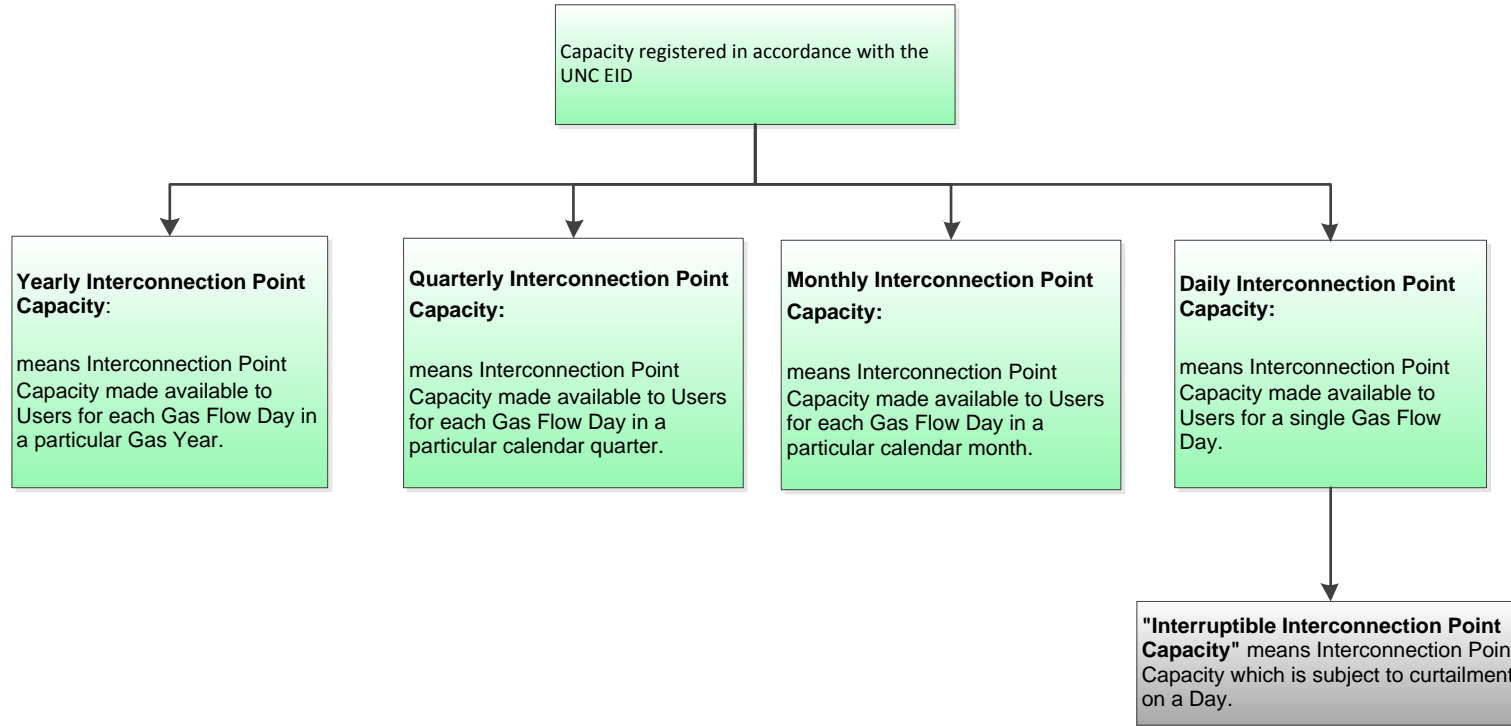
Capacity registered in accordance with the UNC EID

**Yearly Interconnection Point Capacity**:

means Interconnection Point Capacity made available to Users for each Gas Flow Day in a particular Gas Year.

**Quarterly Interconnection Point Capacity:**

means Interconnection Point Capacity made available to Users for each Gas Flow Day in a particular calendar quarter.

**Monthly Interconnection Point Capacity:**

means Interconnection Point Capacity made available to Users for each Gas Flow Day in a particular calendar month.

**Daily Interconnection Point Capacity:**

means Interconnection Point Capacity made available to Users for a single Gas Flow Day.

**"Interruptible Interconnection Point Capacity"** means Interconnection Poin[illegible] Capacity which is subject to curtailment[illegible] on a Day.